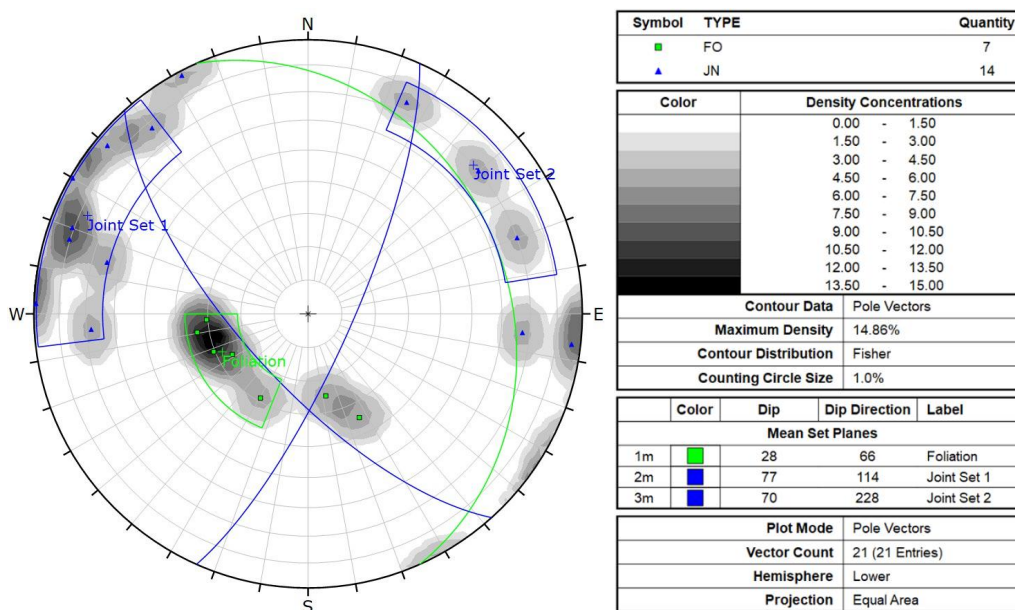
N
W
E
S
Joint Set 1
Joint Set 2
Foliation

| Symbol | TYPE | Quantity |
|---|---|---|
| ■ | FO | 7 |
| ▲ | JN | 14 |

| Color | Density Concentrations |
|---|---|
| | 0.00 - 1.50 |
| | 1.50 - 3.00 |
| | 3.00 - 4.50 |
| | 4.50 - 6.00 |
| | 6.00 - 7.50 |
| | 7.50 - 9.00 |
| | 9.00 - 10.50 |
| | 10.50 - 12.00 |
| | 12.00 - 13.50 |
| | 13.50 - 15.00 |

| | |
|---|---|
| Contour Data | Pole Vectors |
| Maximum Density | 14.86% |
| Contour Distribution | Fisher |
| Counting Circle Size | 1.0% |

| | Color | Dip | Dip Direction | Label |
|---|---|---|---|---|
| Mean Set Planes | | | | |
| 1m | | 28 | 66 | Foliation |
| 2m | | 77 | 114 | Joint Set 1 |
| 3m | | 70 | 228 | Joint Set 2 |

| | |
|---|---|
| Plot Mode | Pole Vectors |
| Vector Count | 21 (21 Entries) |
| Hemisphere | Lower |
| Projection | Equal Area |